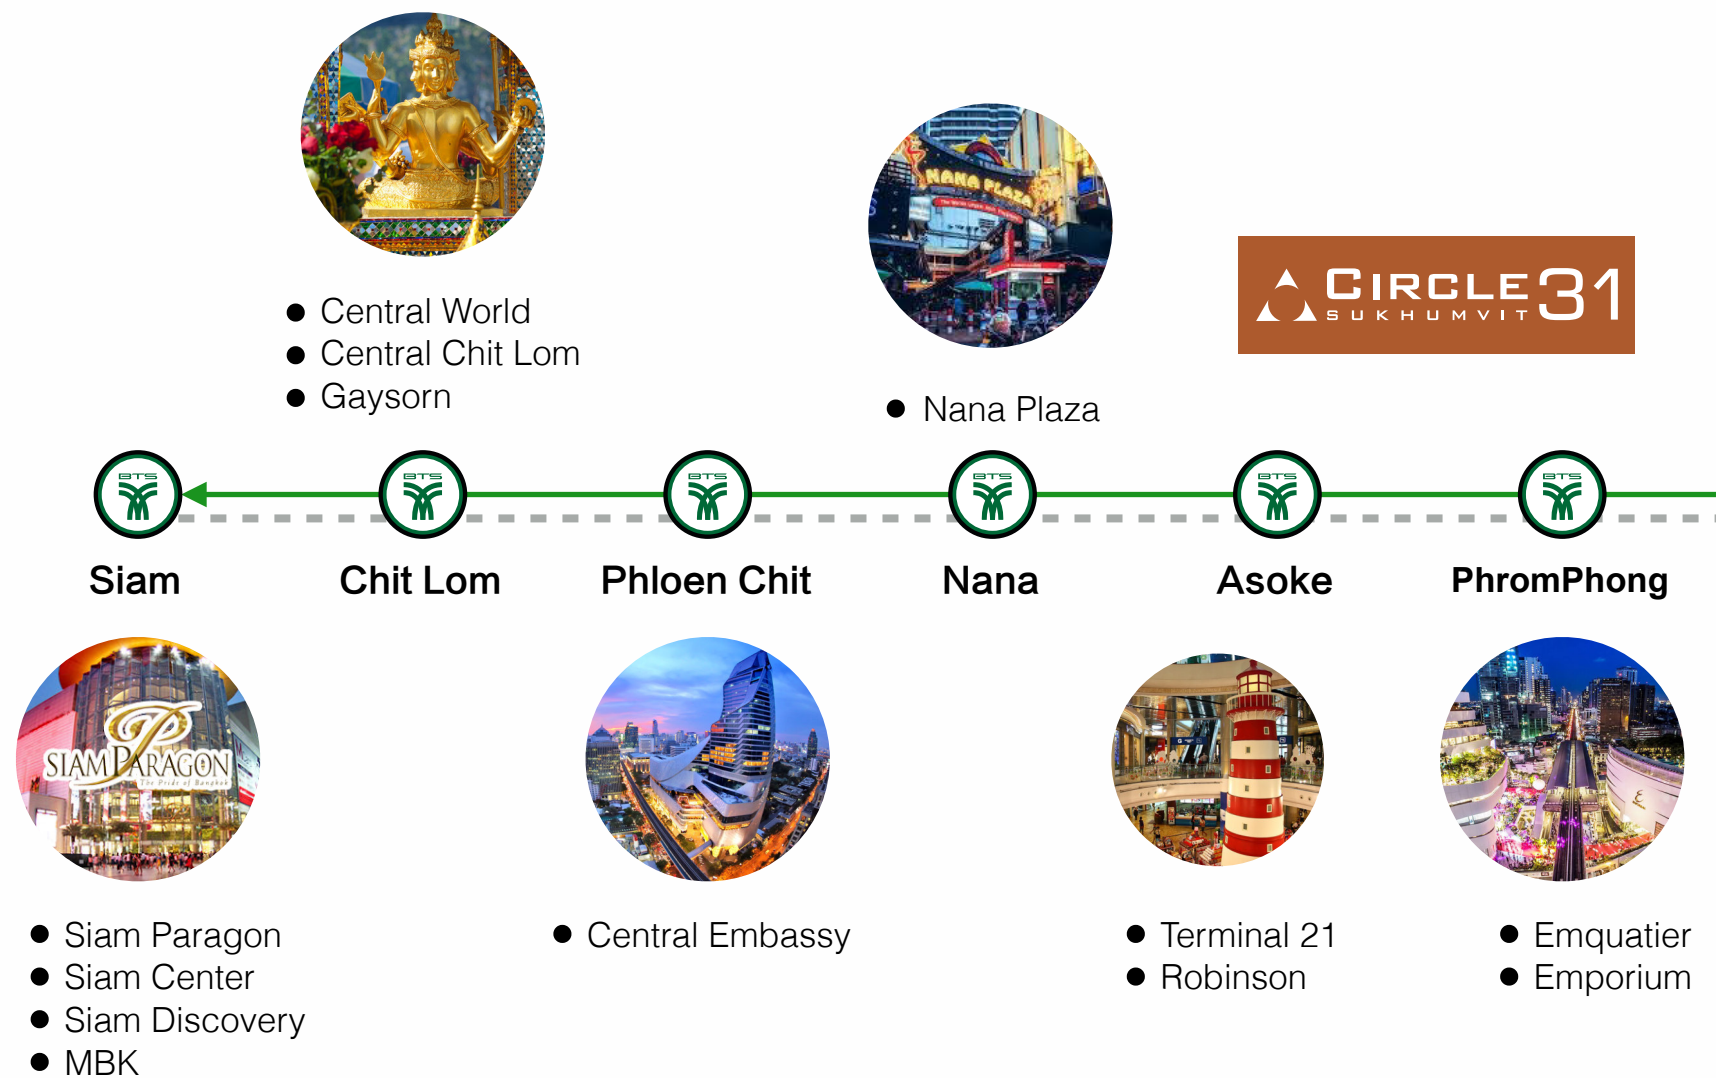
- Central World
- Central Chit Lom
- Gaysorn

NANA PLAZA

- Nana Plaza

CIRCLE 31 SUKHUMVIT

BTS
Siam

BTS
Chit Lom

BTS
Phloen Chit

BTS
Nana

BTS
Asoke

BTS
PhromPhong

SIAM PARAGON The Pride of Bangkok

- Siam Paragon
- Siam Center
- Siam Discovery
- MBK

- Central Embassy

- Terminal 21
- Robinson

- Emquatier
- Emporium